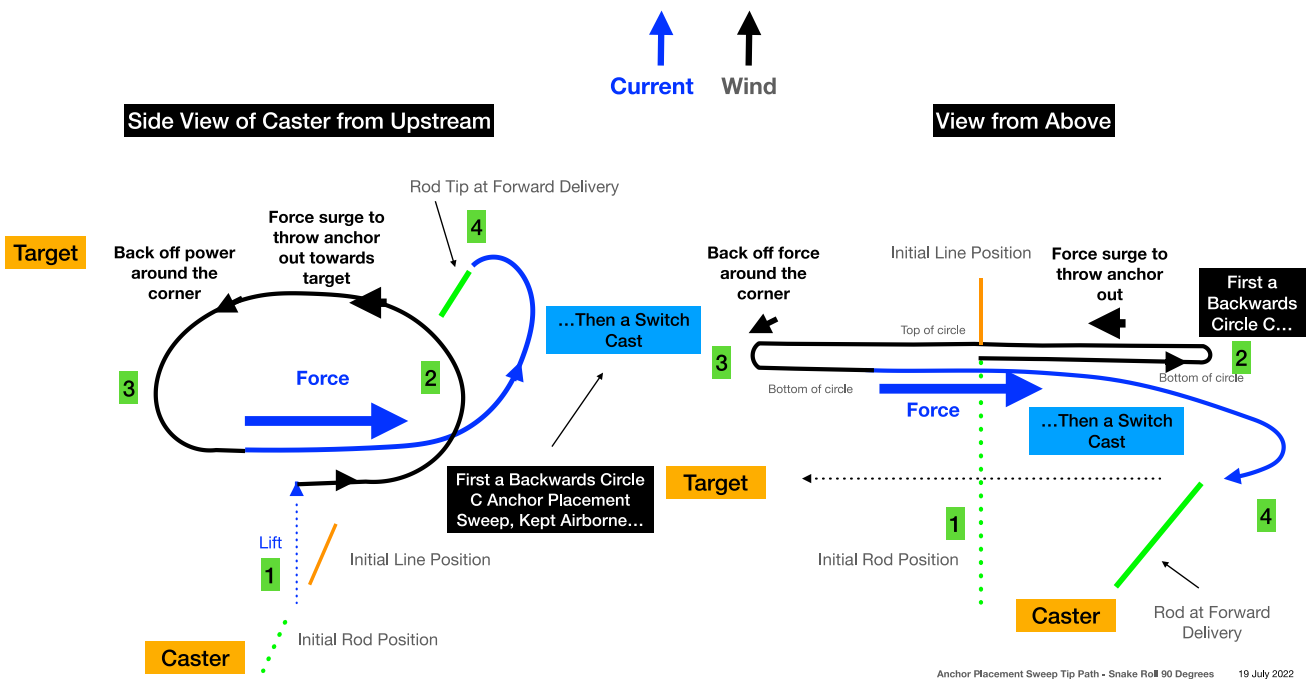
Current Wind

Side View of Caster from Upstream

View from Above

Rod Tip at Forward Delivery

Force surge to throw anchor out towards target

4

Target

Back off power around the corner

3

Force

2

...Then a Switch Cast

Lift

1

Initial Line Position

Initial Rod Position

Caster

First a Backwards Circle C Anchor Placement Sweep, Kept Airborne...

Back off force around the corner

Initial Line Position

Force surge to throw anchor out

First a Backwards Circle C...

Top of circle

3

2

Bottom of circle

Bottom of circle

Force

...Then a Switch Cast

Target

1

4

Initial Rod Position

Caster

Rod at Forward Delivery

Anchor Placement Sweep Tip Path - Snake Roll 90 Degrees 19 July 2022